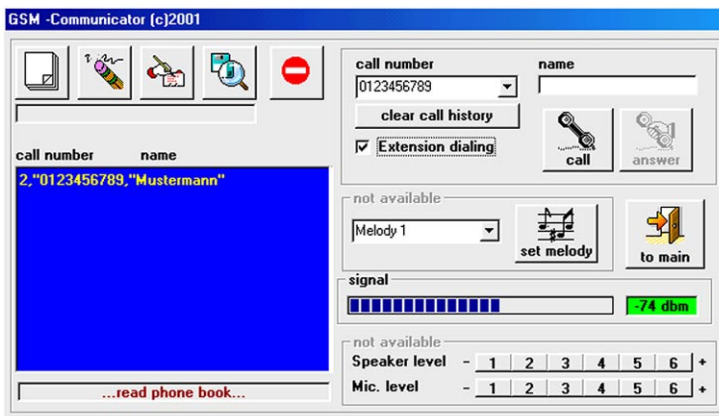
GSM -Communicator (c)2001

call number name

2,"0123456789,"Mustermann"

...read phone book...

call number

0123456789

name

clear call history

Extension dialing

call

answer

not available

Melody 1

set melody

to main

signal

-74 dbm

not available

Speaker level - 1 2 3 4 5 6 +

Mic. level - 1 2 3 4 5 6 +